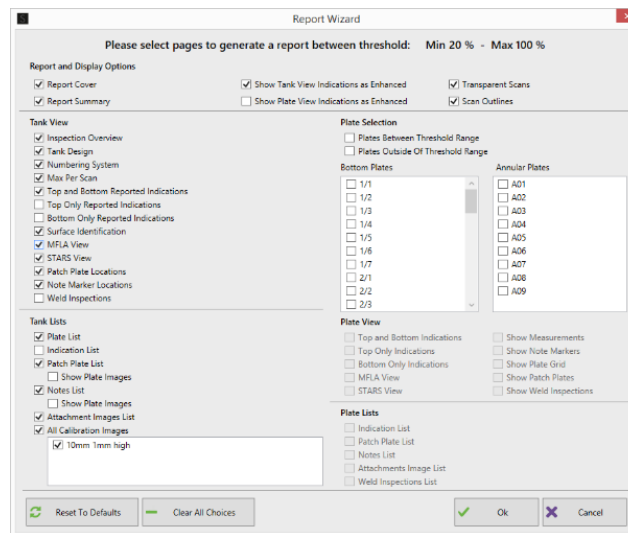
Report Wizard

Please select pages to generate a report between threshold: Min 20 % - Max 100 %

Report and Display Options
Report Cover
Report Summary
Show Tank View Indications as Enhanced
Show Plate View Indications as Enhanced
Transparent Scans
Scan Outlines

Tank View
Inspection Overview
Tank Design
Numbering System
Max Per Scan
Top and Bottom Reported Indications
Top Only Reported Indications
Bottom Only Reported Indications
Surface Identification
MFLA View
STARS View
Patch Plate Locations
Note Marker Locations
Weld Inspections

Tank Lists
Plate List
Indication List
Patch Plate List
Show Plate Images
Notes List
Show Plate Images
Attachment Images List
All Calibration Images
10mm 1mm high

Plate Selection
Plates Between Threshold Range
Plates Outside Of Threshold Range

Bottom Plates
1/1
1/2
1/3
1/4
1/5
1/6
1/7
2/1
2/2
2/3

Annular Plates
A01
A02
A03
A04
A05
A06
A07
A08
A09

Plate View
Top and Bottom Indications
Top Only Indications
Bottom Only Indications
MFLA View
STARS View
Show Measurements
Show Note Markers
Show Plate Grid
Show Patch Plates
Show Weld Inspections

Plate Lists
Indication List
Patch Plate List
Notes List
Attachments Image List
Weld Inspections List

Reset To Defaults
Clear All Choices
Ok
Cancel